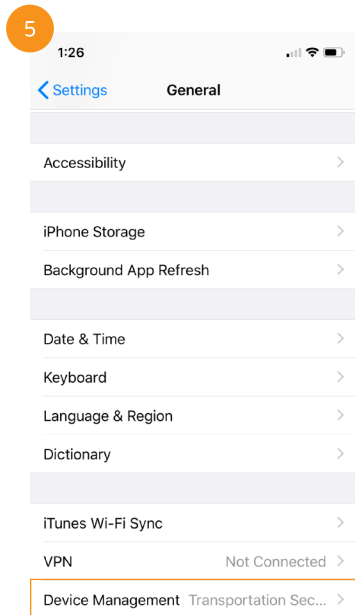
5

1:26

Settings General

Accessibility

iPhone Storage

Background App Refresh

Date & Time

Keyboard

Language & Region

Dictionary

iTunes Wi-Fi Sync

VPN Not Connected

Device Management Transportation Sec...